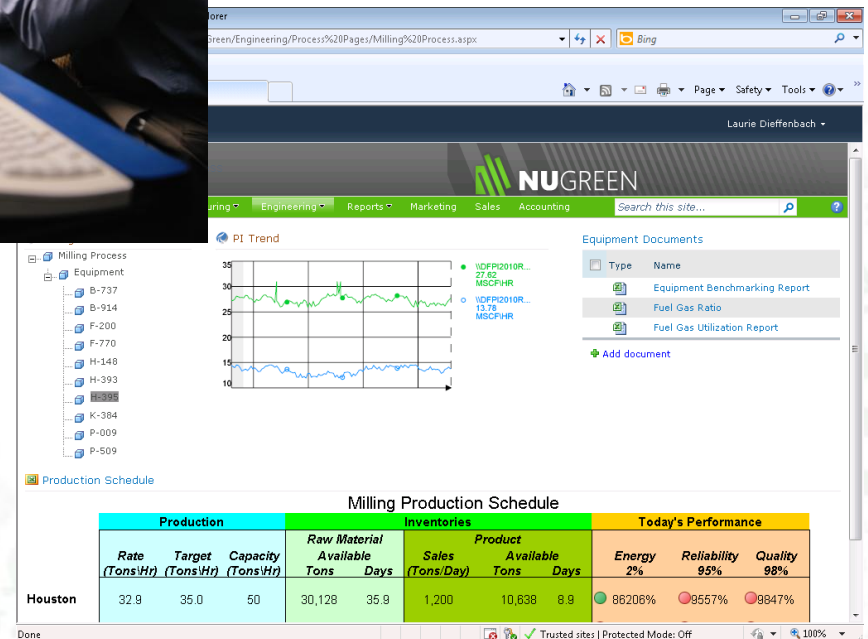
plorer

Green/Engineering/Process%20Pages/Milling%20Process.aspx

Bing

Page ▾ Safety ▾ Tools ▾

Laurie Dieffenbach ▾

NUGREEN

uring ▾ Engineering ▾ Reports ▾ Marketing Sales Accounting

Search this site...

Milling Process
Equipment
B-737
B-914
F-200
F-770
H-148
H-393
H-395
K-384
P-009
P-509

PI Trend

35
30
25
20
15
10

\\DFPI2010R... 27.62 MSCF\HR

\\DFPI2010R... 13.76 MSCF\HR

Equipment Documents

Type Name

Equipment Benchmarking Report
Fuel Gas Ratio
Fuel Gas Utilization Report

Add document

Production Schedule

Milling Production Schedule

| | Production | | | Inventories | | | | | Today's Performance | | |
|---|---|---|---|---|---|---|---|---|---|---|---|
| | Rate (Tons\Hr) | Target (Tons\Hr) | Capacity (Tons\Hr) | Raw Material Available Tons | Days | Sales (Tons/Day) | Product Available Tons | Days | Energy 2% | Reliability 95% | Quality 98% |
| Houston | 32.9 | 35.0 | 50 | 30,128 | 35.9 | 1,200 | 10,638 | 8.9 | 86206% | 9557% | 9847% |

Done

Trusted sites | Protected Mode: Off

100%